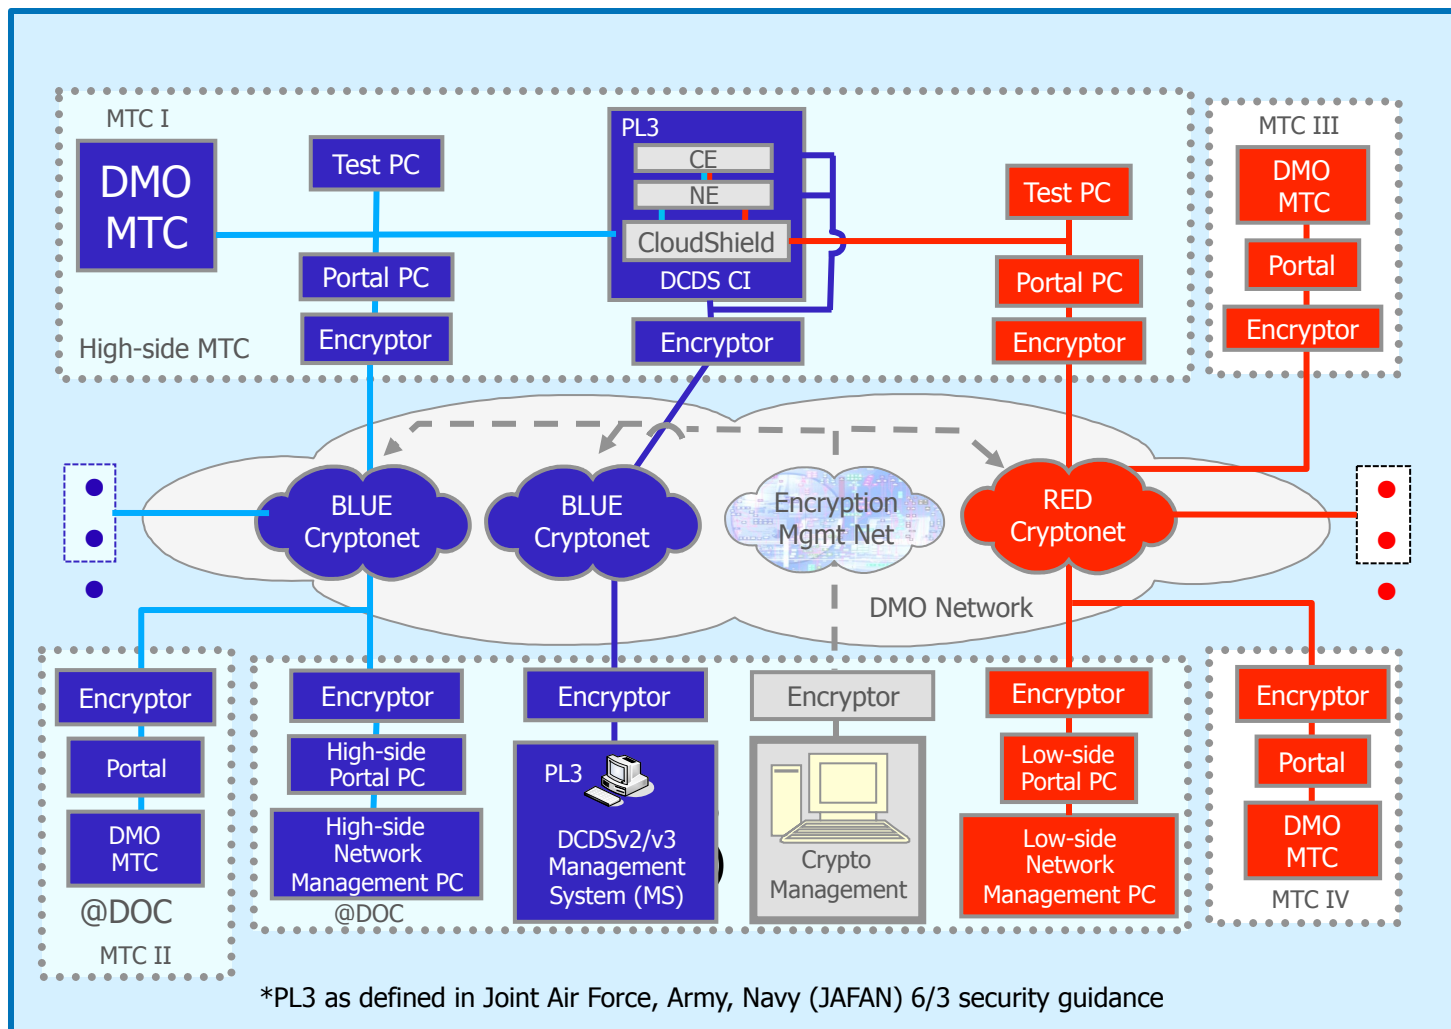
MTC I

DMO MTC

Test PC

Portal PC

Encryptor

High-side MTC

PL3

CE

NE

CloudShield

DCDS CI

Encryptor

Test PC

Portal PC

Encryptor

MTC III

DMO MTC

Portal

Encryptor

BLUE Cryptonet

BLUE Cryptonet

Encryption Mgmt Net

RED Cryptonet

DMO Network

Encryptor

Portal

DMO MTC

@DOC

MTC II

Encryptor

High-side Portal PC

High-side Network Management PC

@DOC

Encryptor

PL3

DCDSv2/v3 Management System (MS)

Encryptor

Crypto Management

Encryptor

Low-side Portal PC

Low-side Network Management PC

Encryptor

Portal

DMO MTC

MTC IV

*PL3 as defined in Joint Air Force, Army, Navy (JAFAN) 6/3 security guidance